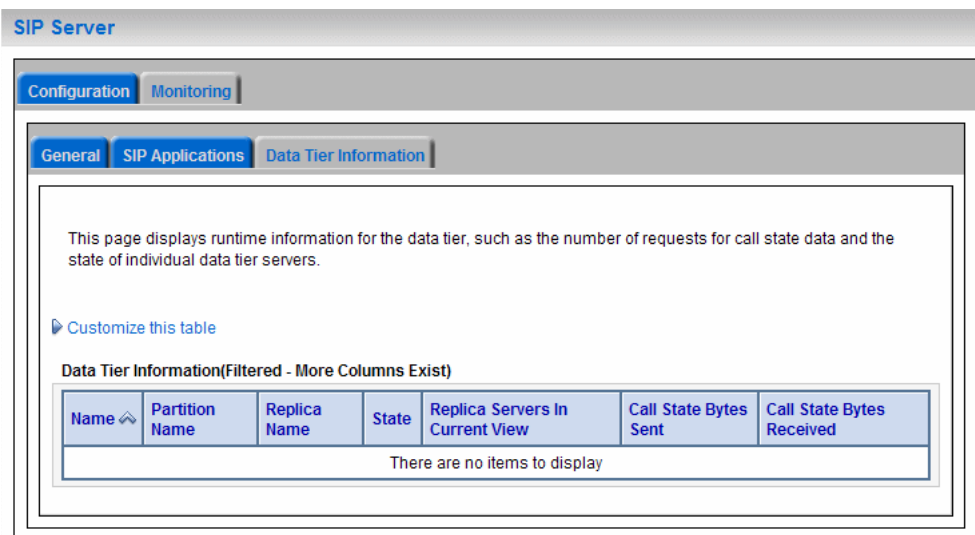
SIP Server

Configuration Monitoring

General SIP Applications Data Tier Information

This page displays runtime information for the data tier, such as the number of requests for call state data and the state of individual data tier servers.

Customize this table

Data Tier Information(Filtered - More Columns Exist)

| Name | Partition Name | Replica Name | State | Replica Servers In Current View | Call State Bytes Sent | Call State Bytes Received |
|---|---|---|---|---|---|---|
| There are no items to display | | | | | | |